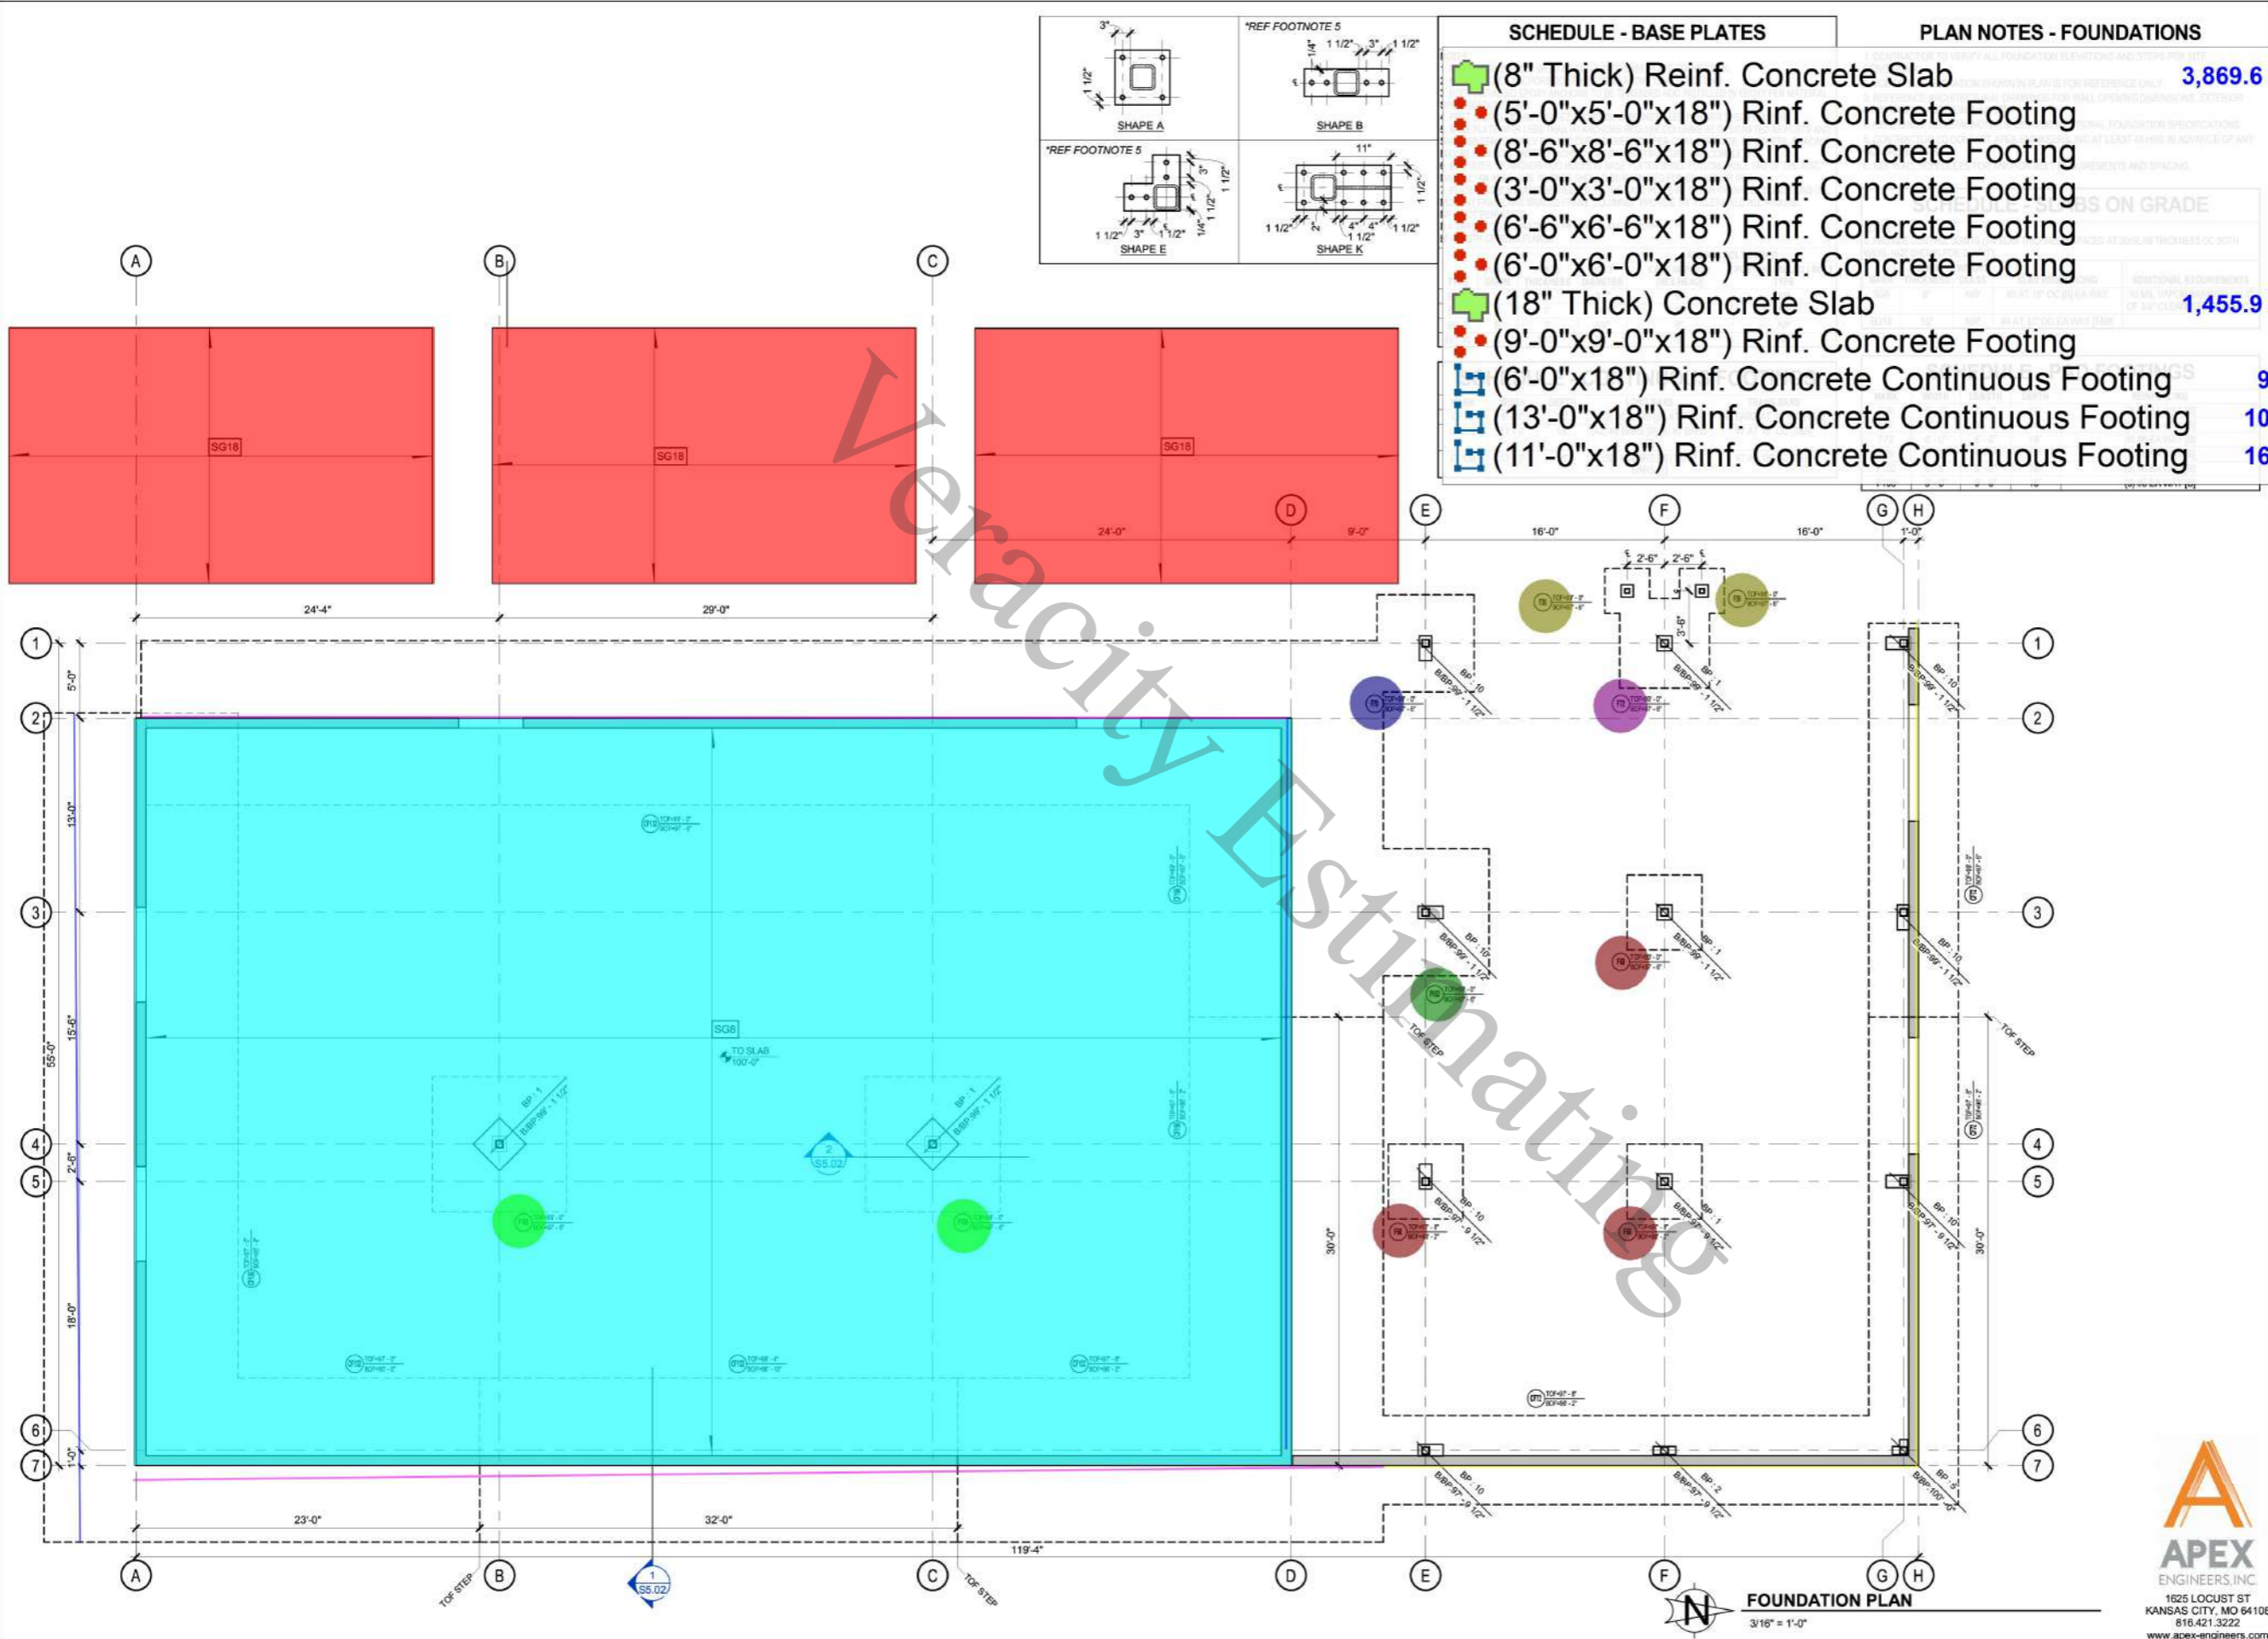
SCHEDULE - BASE PLATES

PLAN NOTES - FOUNDATIONS

SHAPE A

*REF FOOTNOTE 5

SHAPE B

*REF FOOTNOTE 5

SHAPE E

SHAPE K

(8" Thick) Reinf. Concrete Slab 3,869.6
(5'-0"x5'-0"x18") Rinf. Concrete Footing
(8'-6"x8'-6"x18") Rinf. Concrete Footing
(3'-0"x3'-0"x18") Rinf. Concrete Footing
(6'-6"x6'-6"x18") Rinf. Concrete Footing
(6'-0"x6'-0"x18") Rinf. Concrete Footing
(18" Thick) Concrete Slab 1,455.9
(9'-0"x9'-0"x18") Rinf. Concrete Footing
(6'-0"x18") Rinf. Concrete Continuous Footing 9
(13'-0"x18") Rinf. Concrete Continuous Footing 10
(11'-0"x18") Rinf. Concrete Continuous Footing 16

SCHEDULE - SLABS ON GRADE

Veracity Estimating

A B C D E F G H

SG18 SG18 SG18

24'-0" 9'-0" 16'-0" 16'-0" 1'-0"

24'-4" 29'-0"

1 2 3 4 5 6 7

5'-0" 13'-0" 15'-6" 55'-0" 2'-6" 18'-0" 1'-0"

SG8

TO SLAB 100'-0"

BP : 1 BP : 10 BP : 2 BP : 5

TOF STEP

30'-0" 30'-0"

23'-0" 32'-0" 119'-4"

S5.02 S5.02

FOUNDATION PLAN
3/16" = 1'-0"

APEX
ENGINEERS, INC.
1625 LOCUST ST
KANSAS CITY, MO 64108
816.421.3222
www.apex-engineers.com